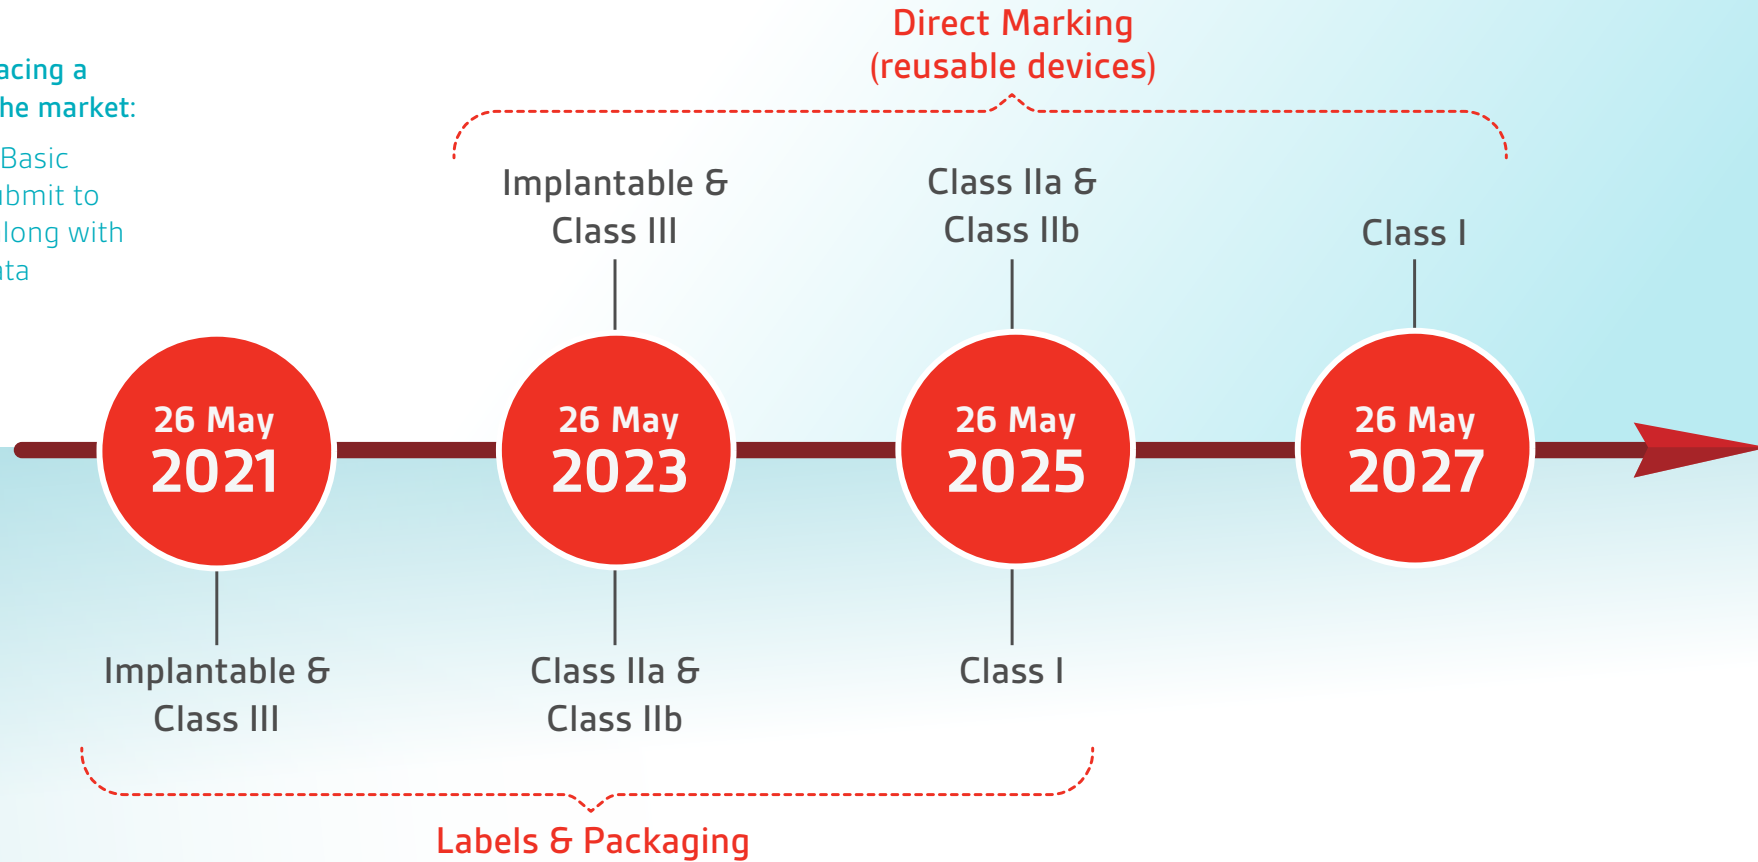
acing a
he market:

Basic
bmit to
long with
ta

Direct Marking
(reusable devices)

Implantable &
Class III

Class IIa &
Class IIb

Class I

26 May
2021

26 May
2023

26 May
2025

26 May
2027

Implantable &
Class III

Class IIa &
Class IIb

Class I

Labels & Packaging